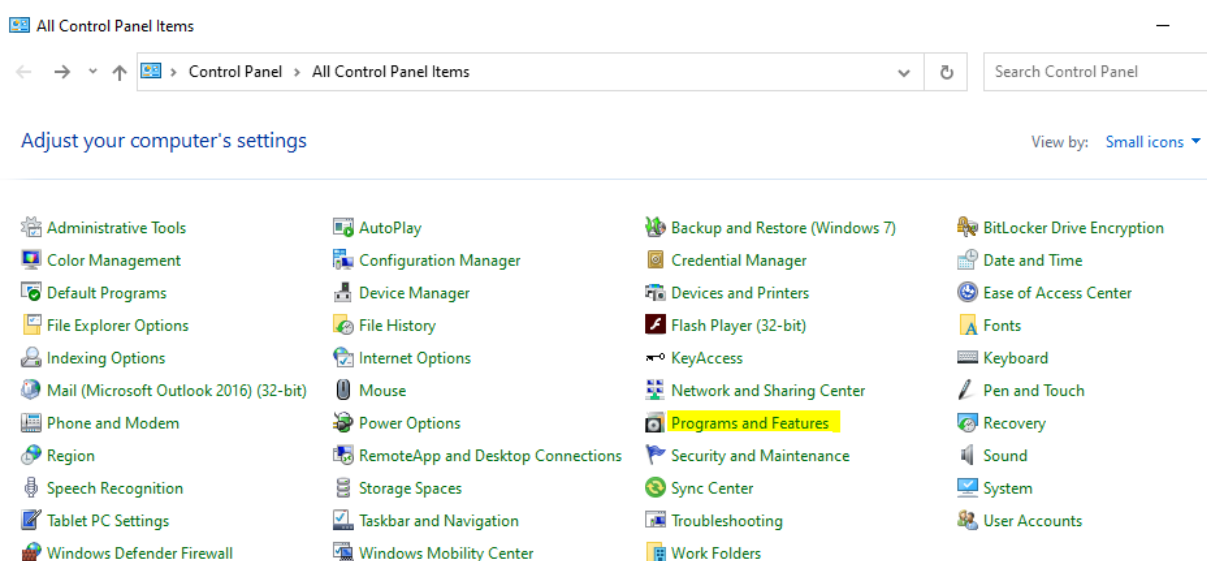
All Control Panel Items

Control Panel > All Control Panel Items

Search Control Panel

Adjust your computer's settings

View by: Small icons

Administrative Tools
Color Management
Default Programs
File Explorer Options
Indexing Options
Mail (Microsoft Outlook 2016) (32-bit)
Phone and Modem
Region
Speech Recognition
Tablet PC Settings
Windows Defender Firewall

AutoPlay
Configuration Manager
Device Manager
File History
Internet Options
Mouse
Power Options
RemoteApp and Desktop Connections
Storage Spaces
Taskbar and Navigation
Windows Mobility Center

Backup and Restore (Windows 7)
Credential Manager
Devices and Printers
Flash Player (32-bit)
KeyAccess
Network and Sharing Center
Programs and Features
Security and Maintenance
Sync Center
Troubleshooting
Work Folders

BitLocker Drive Encryption
Date and Time
Ease of Access Center
Fonts
Keyboard
Pen and Touch
Recovery
Sound
System
User Accounts